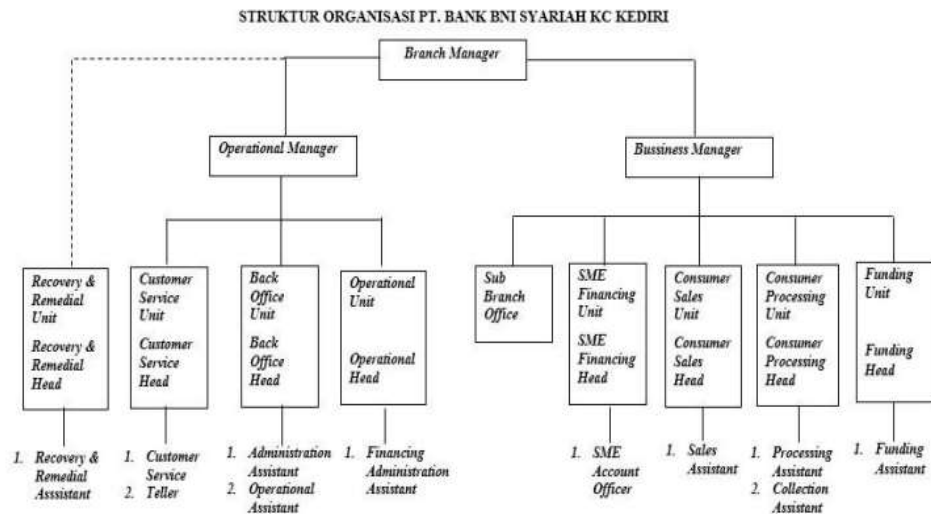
STRUKTUR ORGANISASI PT. BANK BNI SYARIAH KC KEDIRI

Branch Manager

Operational Manager

Bussiness Manager

Recovery & Remedial Unit

Recovery & Remedial Head

1. Recovery & Remedial Asssistant

Customer Service Unit

Customer Service Head

1. Customer Service
2. Teller

Back Office Unit

Back Office Head

1. Administration Assistant
2. Operational Assistant

Operational Unit

Operational Head

1. Financing Administration Assistant

Sub Branch Office

SME Financing Unit

SME Financing Head

1. SME Account Officer

Consumer Sales Unit

Consumer Sales Head

1. Sales Assistant

Consumer Processing Unit

Consumer Processing Head

1. Processing Assistant
2. Collection Assistant

Funding Unit

Funding Head

1. Funding Assistant